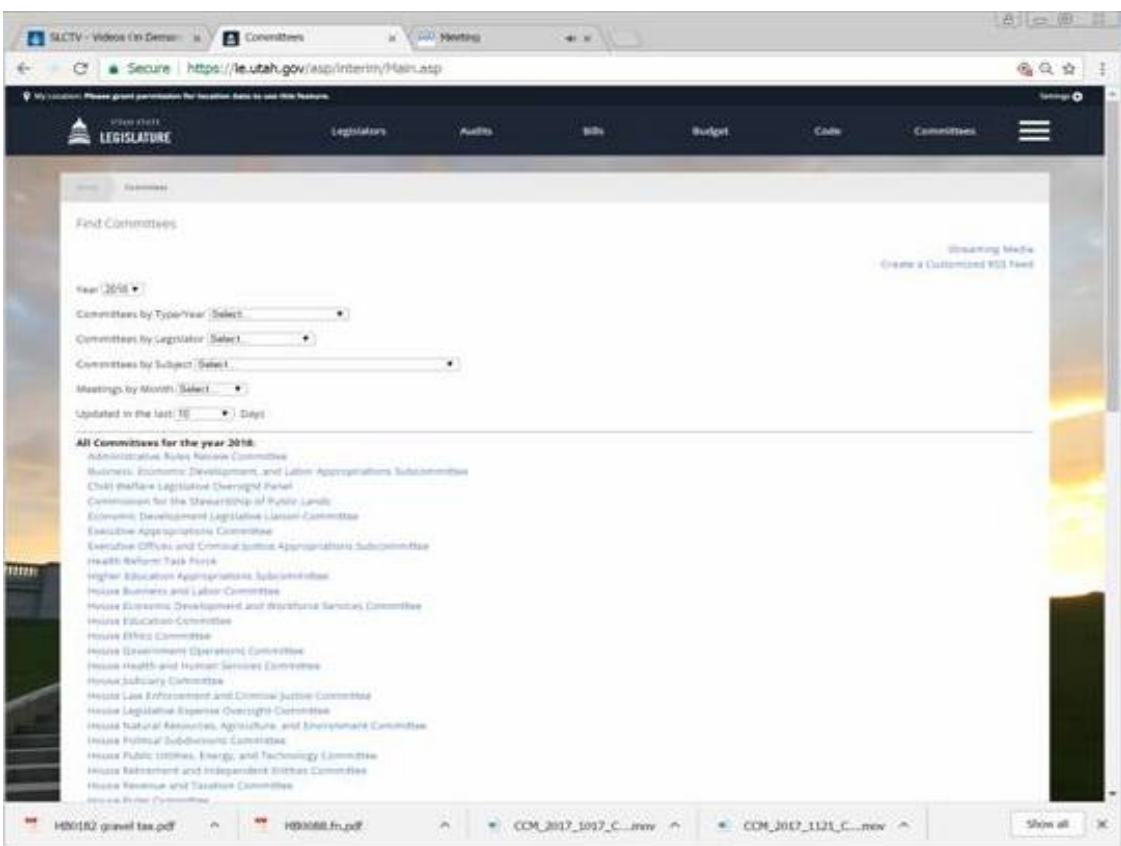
SLCTV - Videos On Deman | Committees | Meeting

Secure | https://le.utah.gov/asp/interim/Main.asp

My Location: Please grant permission for location data to use this feature. | Settings

UTAH STATE LEGISLATURE | Legislators | Audits | Bills | Budget | Code | Committees

Home | Committees

Find Committees

Streaming Media
Create a Customized RSS Feed

Year 2018

Committees by Type/Year Select

Committees by Legislator Select

Committees by Subject Select

Meetings by Month Select

Updated in the last 10 Days

All Committees for the year 2018:
Administrative Rules Review Committee
Business, Economic Development, and Labor Appropriations Subcommittee
Child Welfare Legislative Oversight Panel
Commission for the Stewardship of Public Lands
Economic Development Legislative Liaison Committee
Executive Appropriations Committee
Executive Offices and Criminal Justice Appropriations Subcommittee
Health Reform Task Force
Higher Education Appropriations Subcommittee
House Business and Labor Committee
House Economic Development and Workforce Services Committee
House Education Committee
House Ethics Committee
House Government Operations Committee
House Health and Human Services Committee
House Judiciary Committee
House Law Enforcement and Criminal Justice Committee
House Legislative Expense Oversight Committee
House Natural Resources, Agriculture, and Environment Committee
House Political Subdivisions Committee
House Public Utilities, Energy, and Technology Committee
House Retirement and Independent Entities Committee
House Revenue and Taxation Committee
House Rules Committee

HB0182 gravel tax.pdf | HB0088.fn.pdf | CCM_2017_1017_C....mov | CCM_2017_1121_C....mov | Show all